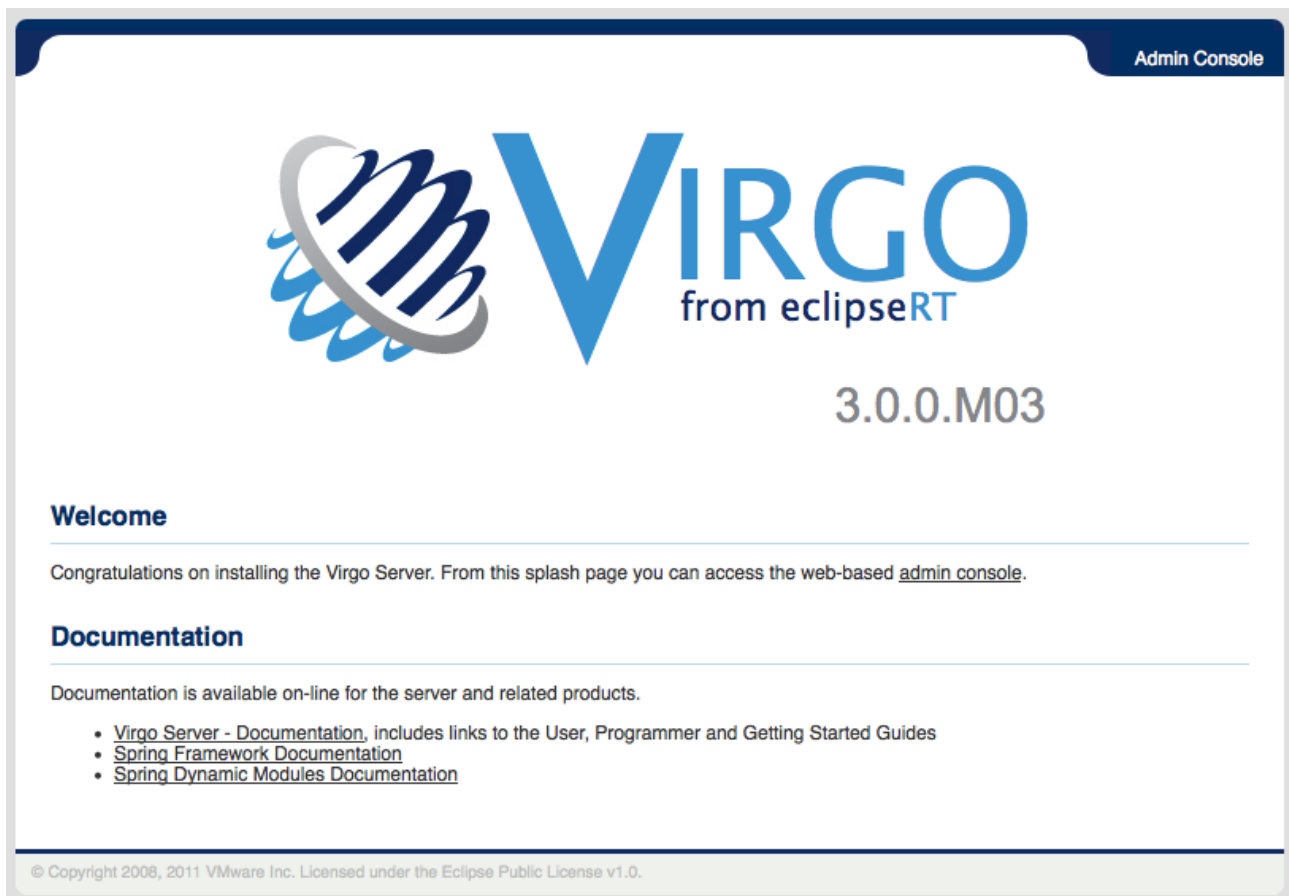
Admin Console

VIRGO
from eclipseRT

3.0.0.M03

Welcome

Congratulations on installing the Virgo Server. From this splash page you can access the web-based admin console.

Documentation

Documentation is available on-line for the server and related products.

- Virgo Server - Documentation, includes links to the User, Programmer and Getting Started Guides
- Spring Framework Documentation
- Spring Dynamic Modules Documentation

© Copyright 2008, 2011 VMware Inc. Licensed under the Eclipse Public License v1.0.